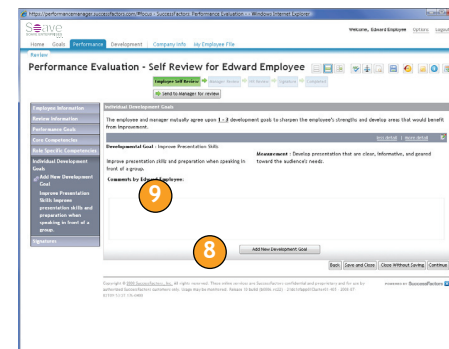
https://performancemanager.successfactors.com/sf/home - SuccessFactors: Performance Evaluation - Windows Internet Explorer

Welcome, Edward Employee Options Logout

Home Goals Performance Development Company Info My Employee File

Review

Performance Evaluation - Self Review for Edward Employee

Employee Self Review → Manager Review → HR Review → Signature → Completed

Send to manager for review

Employee Information
Review Information
Performance Goals
Core Competencies
Role Specific Competencies
Individual Development Goals
Add New Development Goal
Improve Presentation Skills: Improve presentation skills and preparation when speaking in front of a group.
Signature

Individual Development Goals

The employee and manager mutually agree upon 1 - 3 development goals to sharpen the employee's strengths and develop areas that would benefit from improvement.

Add detail | More detail

Developmental Goal : Improve Presentation Skills

Improve presentation skills and preparation when speaking in front of a group.

Measurement : Develop presentation that are clear, informative, and geared toward the audience's needs.

Comments by Edward Employee:

9

8

Add New Development Goal

Back Save and Close Close Without Saving Continue

Copyright © 2008 SuccessFactors, Inc. All rights reserved. These online services are SuccessFactors confidential and proprietary and for use by authorized SuccessFactors customers only. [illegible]

POWERED BY SuccessFactors